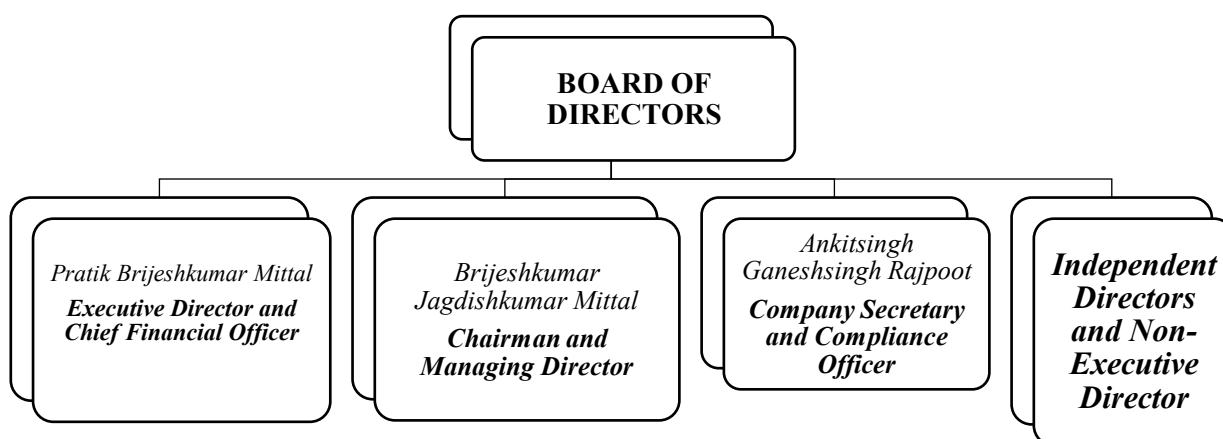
BOARD OF DIRECTORS

Pratik Brijeshkumar Mittal
Executive Director and Chief Financial Officer

Brijeshkumar Jagdishkumar Mittal
Chairman and Managing Director

Ankitsingh Ganeshsingh Rajpoot
Company Secretary and Compliance Officer

Independent Directors and Non-Executive Director